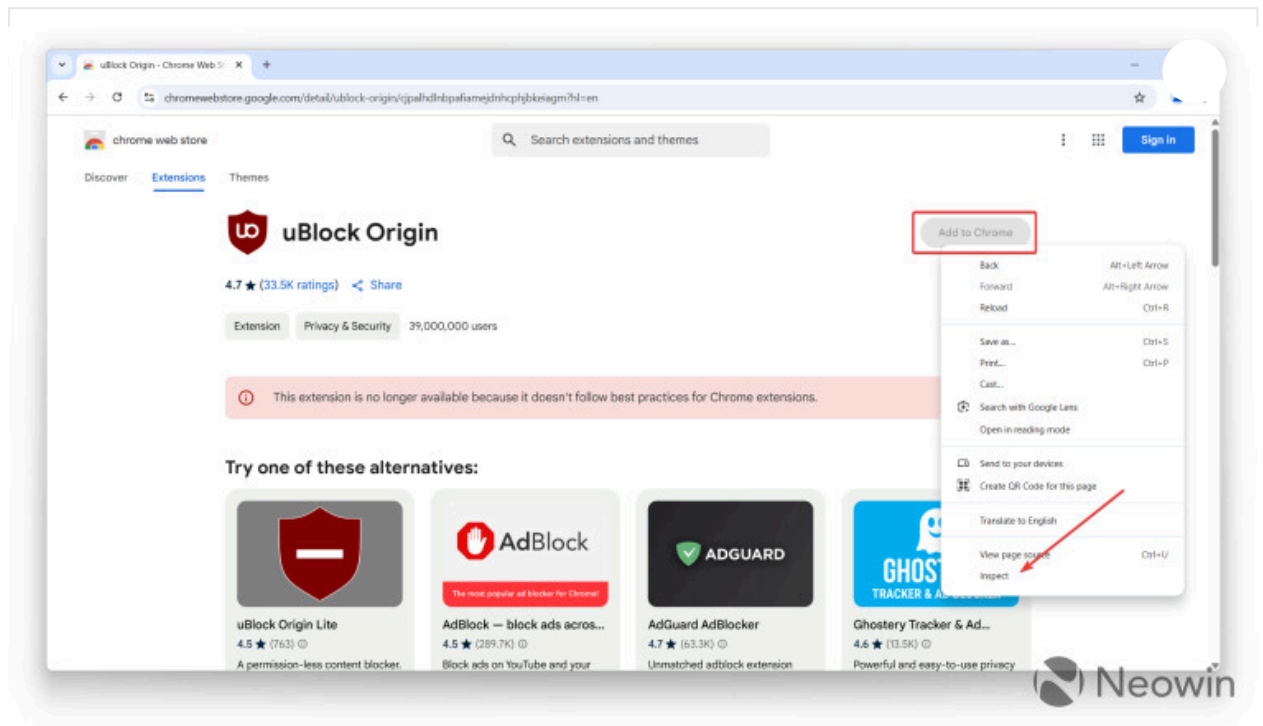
uBlock Origin - Chrome Web St ×

chromewebstore.google.com/detail/ublock-origin/cjpalhdlnbpafiamejdnhcphjbkeiagm?hl=en

chrome web store

Search extensions and themes

Sign in

Discover Extensions Themes

uBlock Origin

Add to Chrome

4.7 ★ (33.5K ratings) Share

Extension Privacy & Security 39,000,000 users

This extension is no longer available because it doesn't follow best practices for Chrome extensions.

Try one of these alternatives:

| | |
|---|---|
| Back | Alt+Left Arrow |
| Forward | Alt+Right Arrow |
| Reload | Ctrl+R |
| Save as... | Ctrl+S |
| Print... | Ctrl+P |
| Cast... | |
| Search with Google Lens | |
| Open in reading mode | |
| Send to your devices | |
| Create QR Code for this page | |
| Translate to English | |
| View page source | Ctrl+U |
| Inspect | |

uBlock Origin Lite
4.5 ★ (763)
A permission-less content blocker.

AdBlock
The most popular ad blocker for Chrome!
AdBlock — block ads acros...
4.5 ★ (289.7K)
Block ads on YouTube and your

ADGUARD
AdGuard AdBlocker
4.7 ★ (63.3K)
Unmatched adblock extension

GHOST
TRACKER & A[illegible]
Ghostery Tracker & Ad...
4.6 ★ (13.5K)
Powerful and easy-to-use privacy

Neowin